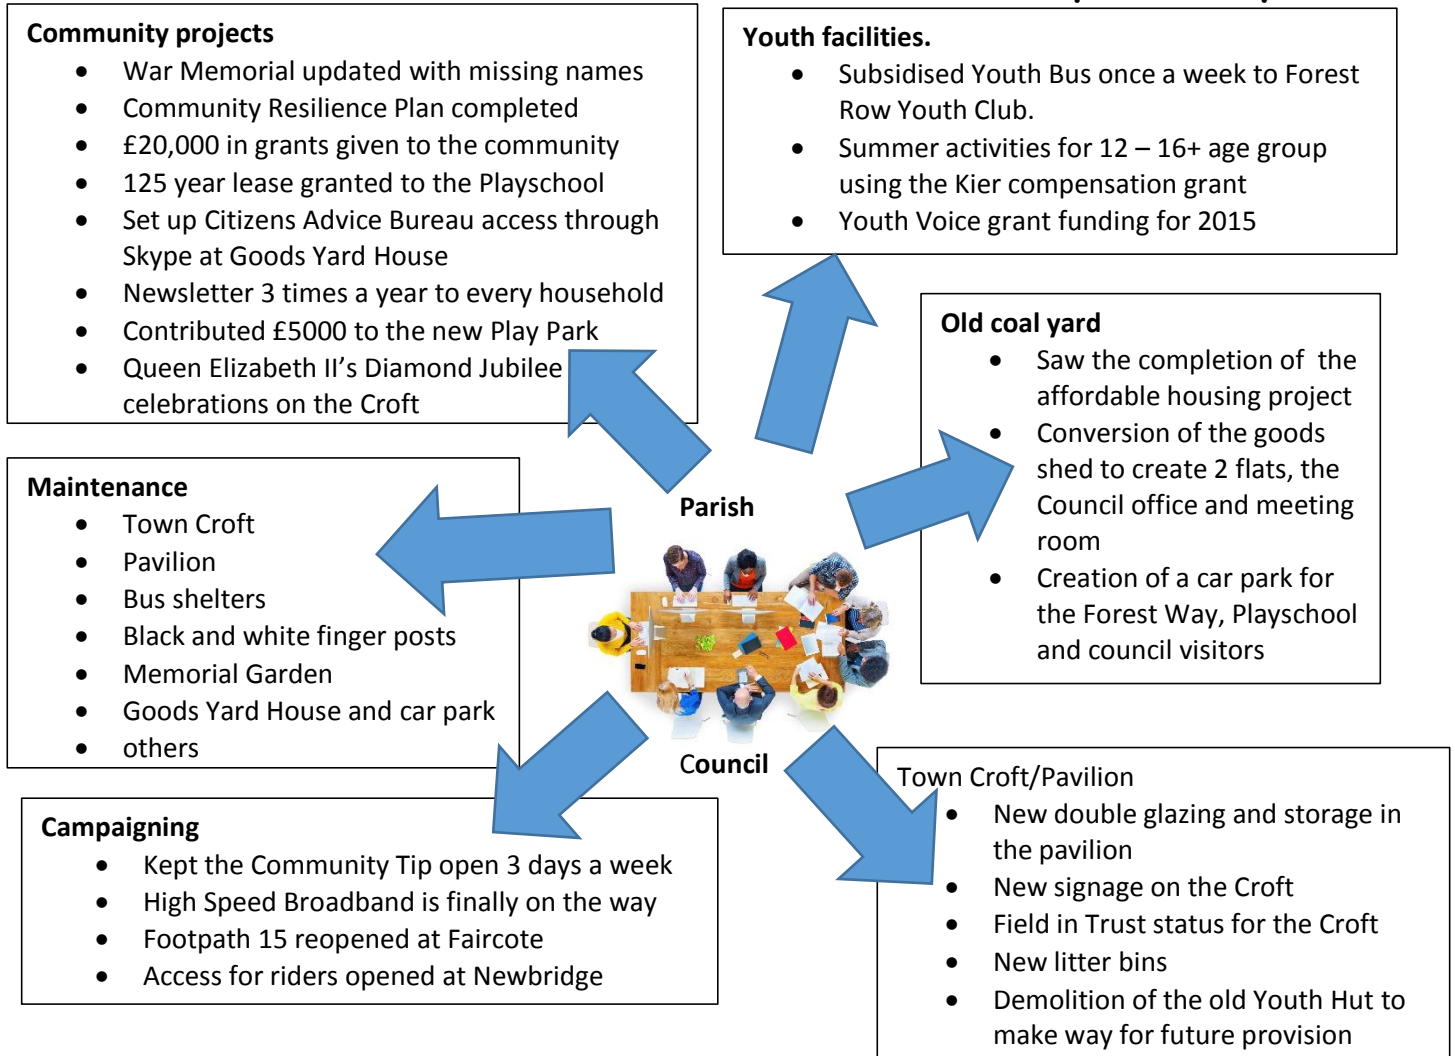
**Community projects**
- War Memorial updated with missing names
- Community Resilience Plan completed
- £20,000 in grants given to the community
- 125 year lease granted to the Playschool
- Set up Citizens Advice Bureau access through Skype at Goods Yard House
- Newsletter 3 times a year to every household
- Contributed £5000 to the new Play Park
- Queen Elizabeth II's Diamond Jubilee celebrations on the Croft

**Youth facilities.**
- Subsidised Youth Bus once a week to Forest Row Youth Club.
- Summer activities for 12 – 16+ age group using the Kier compensation grant
- Youth Voice grant funding for 2015

**Old coal yard**
- Saw the completion of the affordable housing project
- Conversion of the goods shed to create 2 flats, the Council office and meeting room
- Creation of a car park for the Forest Way, Playschool and council visitors

**Maintenance**
- Town Croft
- Pavilion
- Bus shelters
- Black and white finger posts
- Memorial Garden
- Goods Yard House and car park
- others

**Parish**

**Council**

**Campaigning**
- Kept the Community Tip open 3 days a week
- High Speed Broadband is finally on the way
- Footpath 15 reopened at Faircote
- Access for riders opened at Newbridge

Town Croft/Pavilion
- New double glazing and storage in the pavilion
- New signage on the Croft
- Field in Trust status for the Croft
- New litter bins
- Demolition of the old Youth Hut to make way for future provision